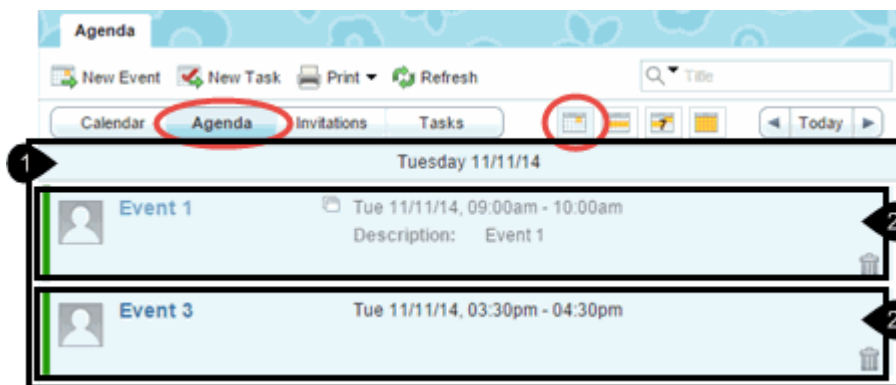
Agenda

New Event New Task Print Refresh

Title

Calendar Agenda Invitations Tasks

Today

1

Tuesday 11/11/14

Event 1

Tue 11/11/14, 09:00am - 10:00am

Description: Event 1

2

Event 3

Tue 11/11/14, 03:30pm - 04:30pm

2